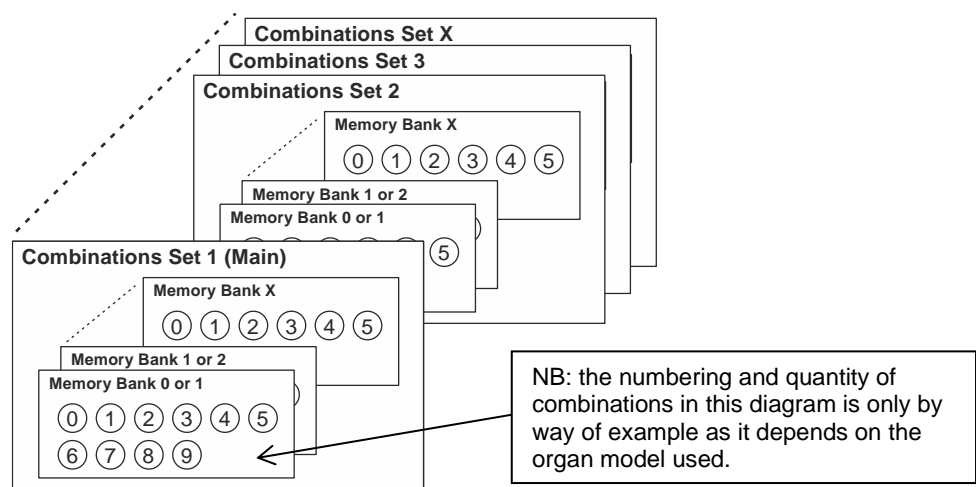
Combinations Set X
Combinations Set 3
Combinations Set 2
Memory Bank X
0 1 2 3 4 5
Memory Bank 1 or 2
Memory Bank 0 or 1
5
Combinations Set 1 (Main)
Memory Bank X
0 1 2 3 4 5
Memory Bank 1 or 2
Memory Bank 0 or 1
0 1 2 3 4 5
6 7 8 9

NB: the numbering and quantity of combinations in this diagram is only by way of example as it depends on the organ model used.